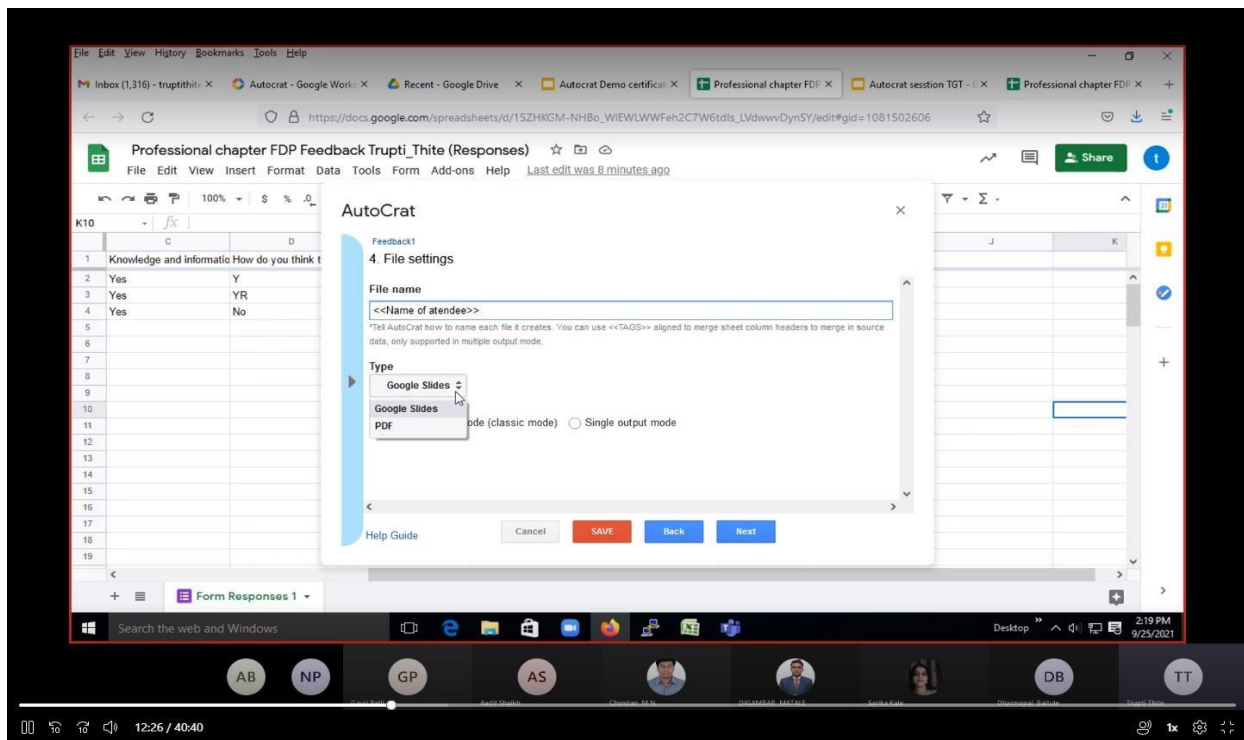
File Edit View History Bookmarks Tools Help

Inbox (1,316) - truptithite × Autocrat - Google Works × Recent - Google Drive × Autocrat Demo certificat × Professional chapter FDP × Autocrat sesstion TGT - × Professional chapter FDP ×

https://docs.google.com/spreadsheets/d/15ZHKGM-NHBo_WIEWLWWFeh2C7W6tdls_LVdwwvDynSY/edit#gid=1081502606

Professional chapter FDP Feedback Trupti_Thite (Responses)

File Edit View Insert Format Data Tools Form Add-ons Help Last edit was 8 minutes ago

Share

100% $ %

K10

| | C | D |
|---|---|---|
| 1 | Knowledge and informatio | How do you think t |
| 2 | Yes | Y |
| 3 | Yes | YR |
| 4 | Yes | No |
| 5 | | |
| 6 | | |
| 7 | | |
| 8 | | |
| 9 | | |
| 10 | | |
| 11 | | |
| 12 | | |
| 13 | | |
| 14 | | |
| 15 | | |
| 16 | | |
| 17 | | |
| 18 | | |
| 19 | | |

J K

AutoCrat

Feedback1

4. File settings

File name

<<Name of atendee>>

*Tell AutoCrat how to name each file it creates. You can use <<TAGS>> aligned to merge sheet column headers to merge in source data, only supported in multiple output mode.

Type

Google Slides

Google Slides

PDF

ode (classic mode) Single output mode

Help Guide

Cancel SAVE Back Next

Form Responses 1

Search the web and Windows

Desktop 2:19 PM 9/25/2021

AB NP GP AS DB TT

Gauri Pawar Aarti Shaikh Chandan M.N. DIGAMBAR MATALE Sarika Kale Dharmapal Bahule Trupti Thite

12:26 / 40:40

1x